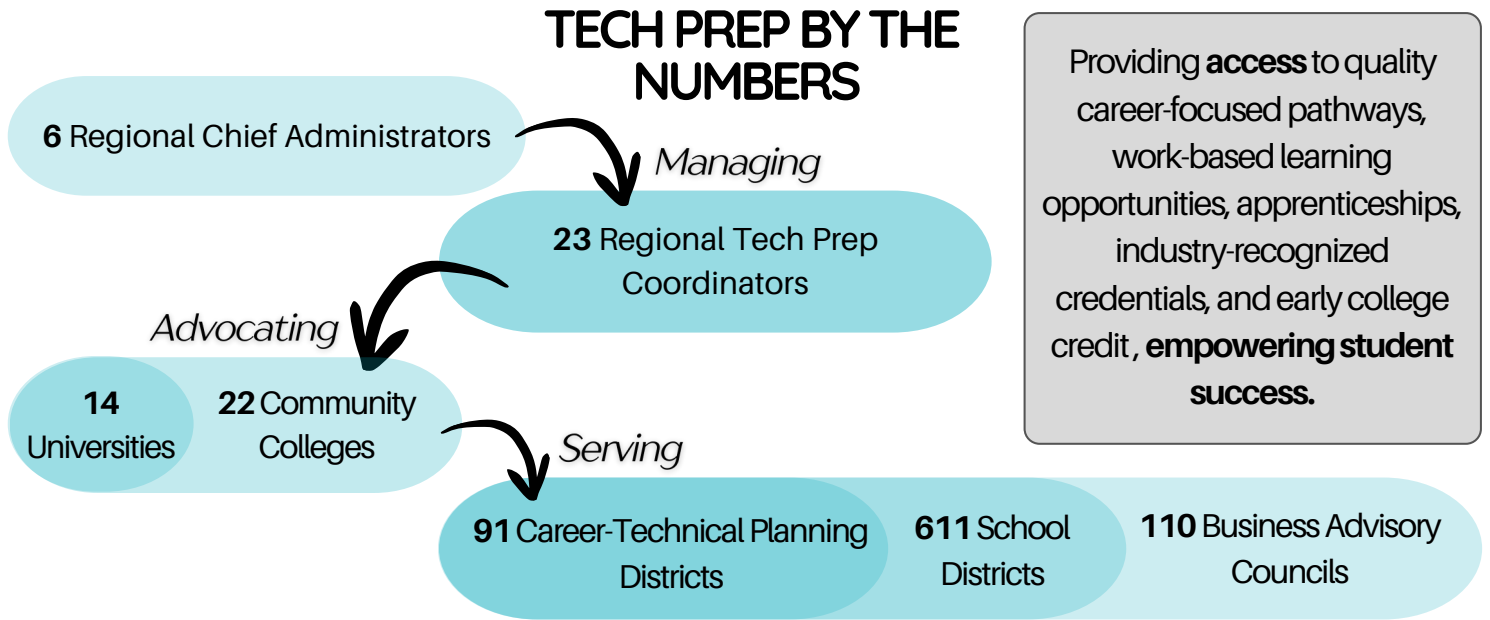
TECH PREP BY THE NUMBERS

6 Regional Chief Administrators

Managing

23 Regional Tech Prep Coordinators

Advocating

14 Universities

22 Community Colleges

Serving

91 Career-Technical Planning Districts

611 School Districts

110 Business Advisory Councils

Providing access to quality career-focused pathways, work-based learning opportunities, apprenticeships, industry-recognized credentials, and early college credit , empowering student success.